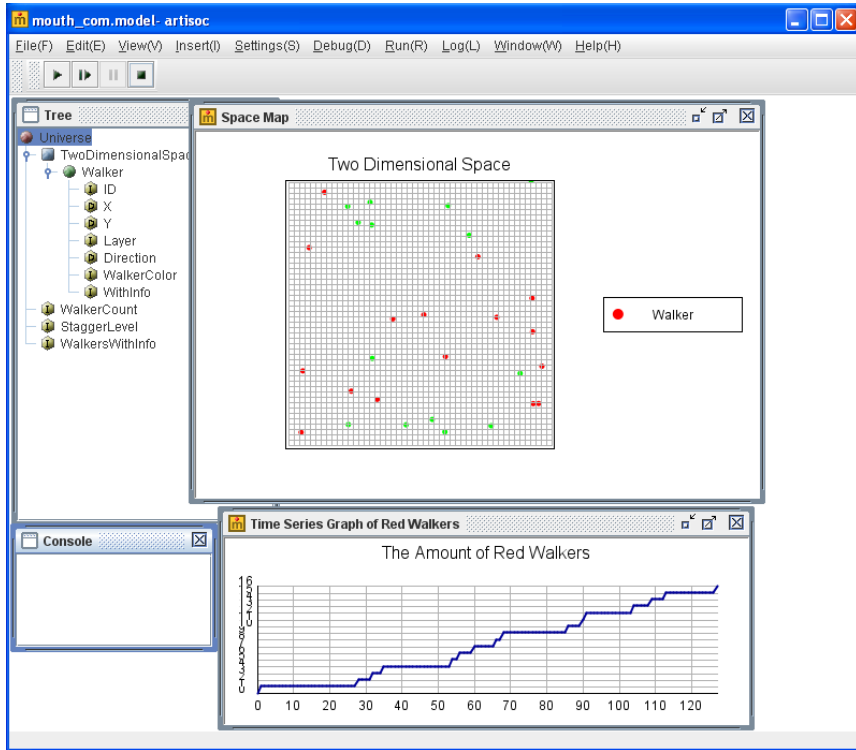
mouth_com.model- artisoc

File(F) Edit(E) View(V) Insert(I) Settings(S) Debug(D) Run(R) Log(L) Window(W) Help(H)

Tree

Universe
TwoDimensionalSpac
Walker
ID
X
Y
Layer
Direction
WalkerColor
WithInfo
WalkerCount
StaggerLevel
WalkersWithInfo

Space Map

Two Dimensional Space

Walker

Console

Time Series Graph of Red Walkers

The Amount of Red Walkers

16
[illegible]
0

0 10 20 30 40 50 60 70 80 90 100 110 120